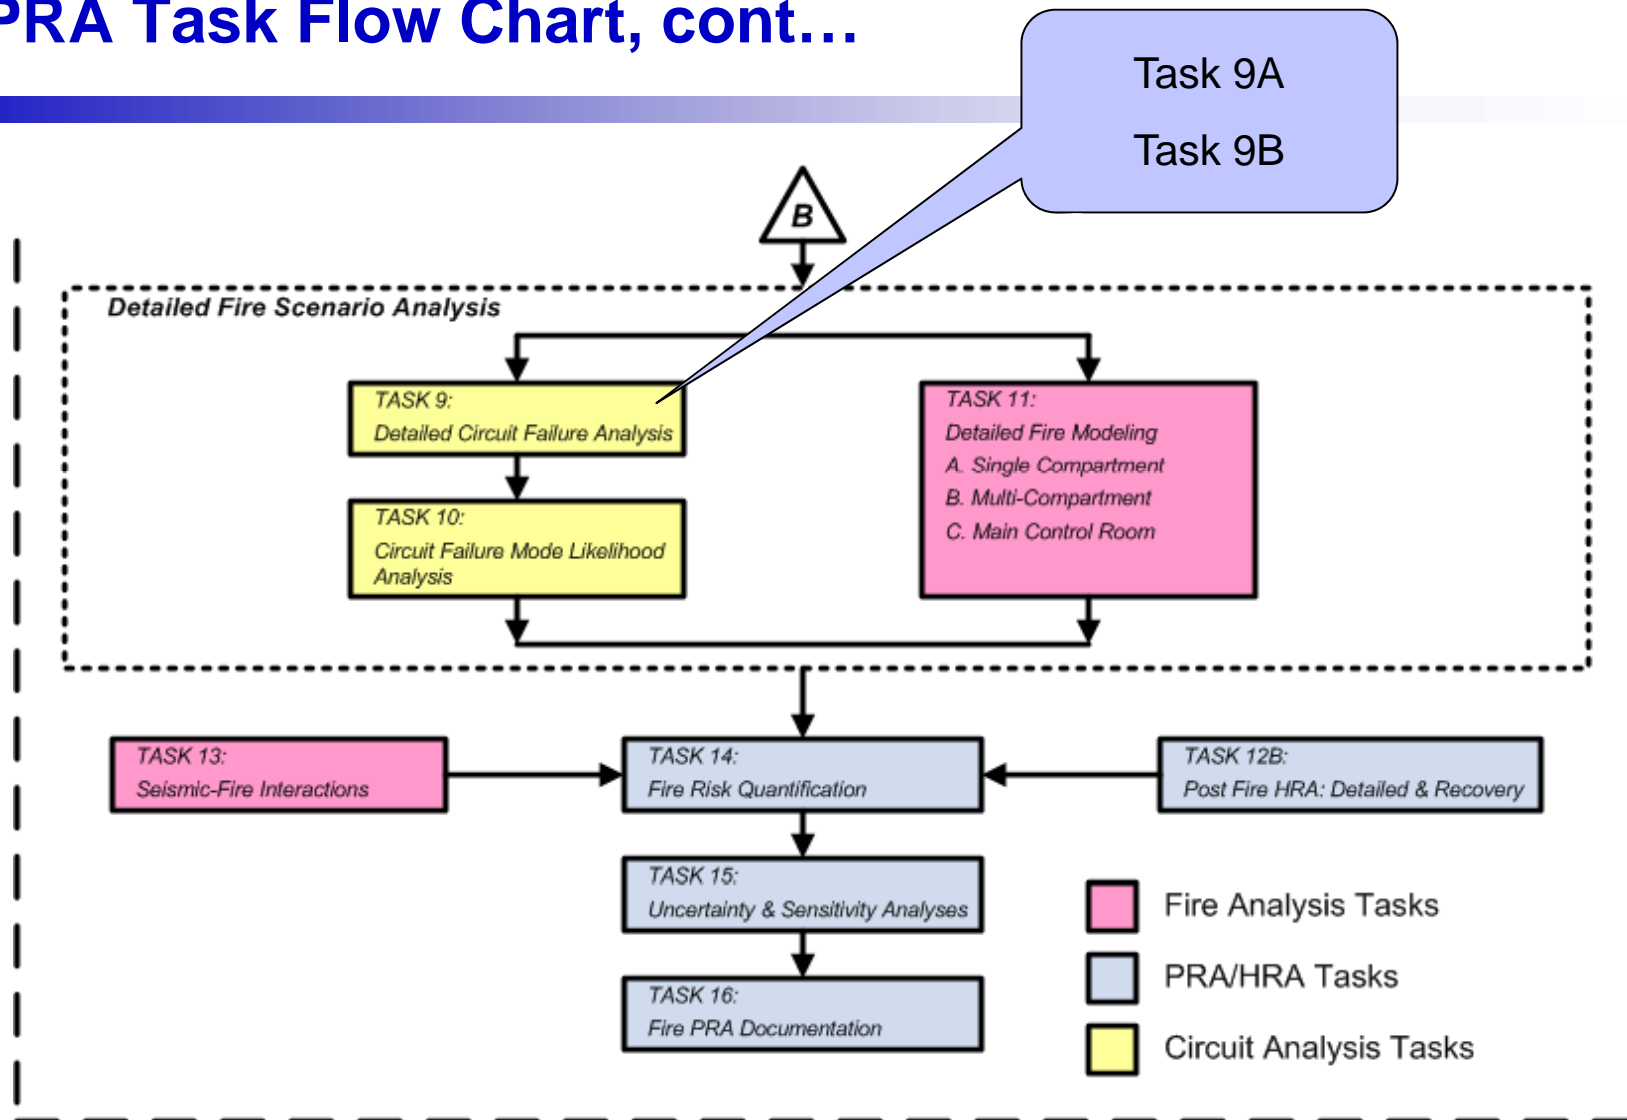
PRA Task Flow Chart, cont…

Task 9A

Task 9B

B

Detailed Fire Scenario Analysis

TASK 9:
Detailed Circuit Failure Analysis

TASK 10:
Circuit Failure Mode Likelihood Analysis

TASK 11:
Detailed Fire Modeling
A. Single Compartment
B. Multi-Compartment
C. Main Control Room

TASK 13:
Seismic-Fire Interactions

TASK 14:
Fire Risk Quantification

TASK 12B:
Post Fire HRA: Detailed & Recovery

TASK 15:
Uncertainty & Sensitivity Analyses

TASK 16:
Fire PRA Documentation

Fire Analysis Tasks

PRA/HRA Tasks

Circuit Analysis Tasks